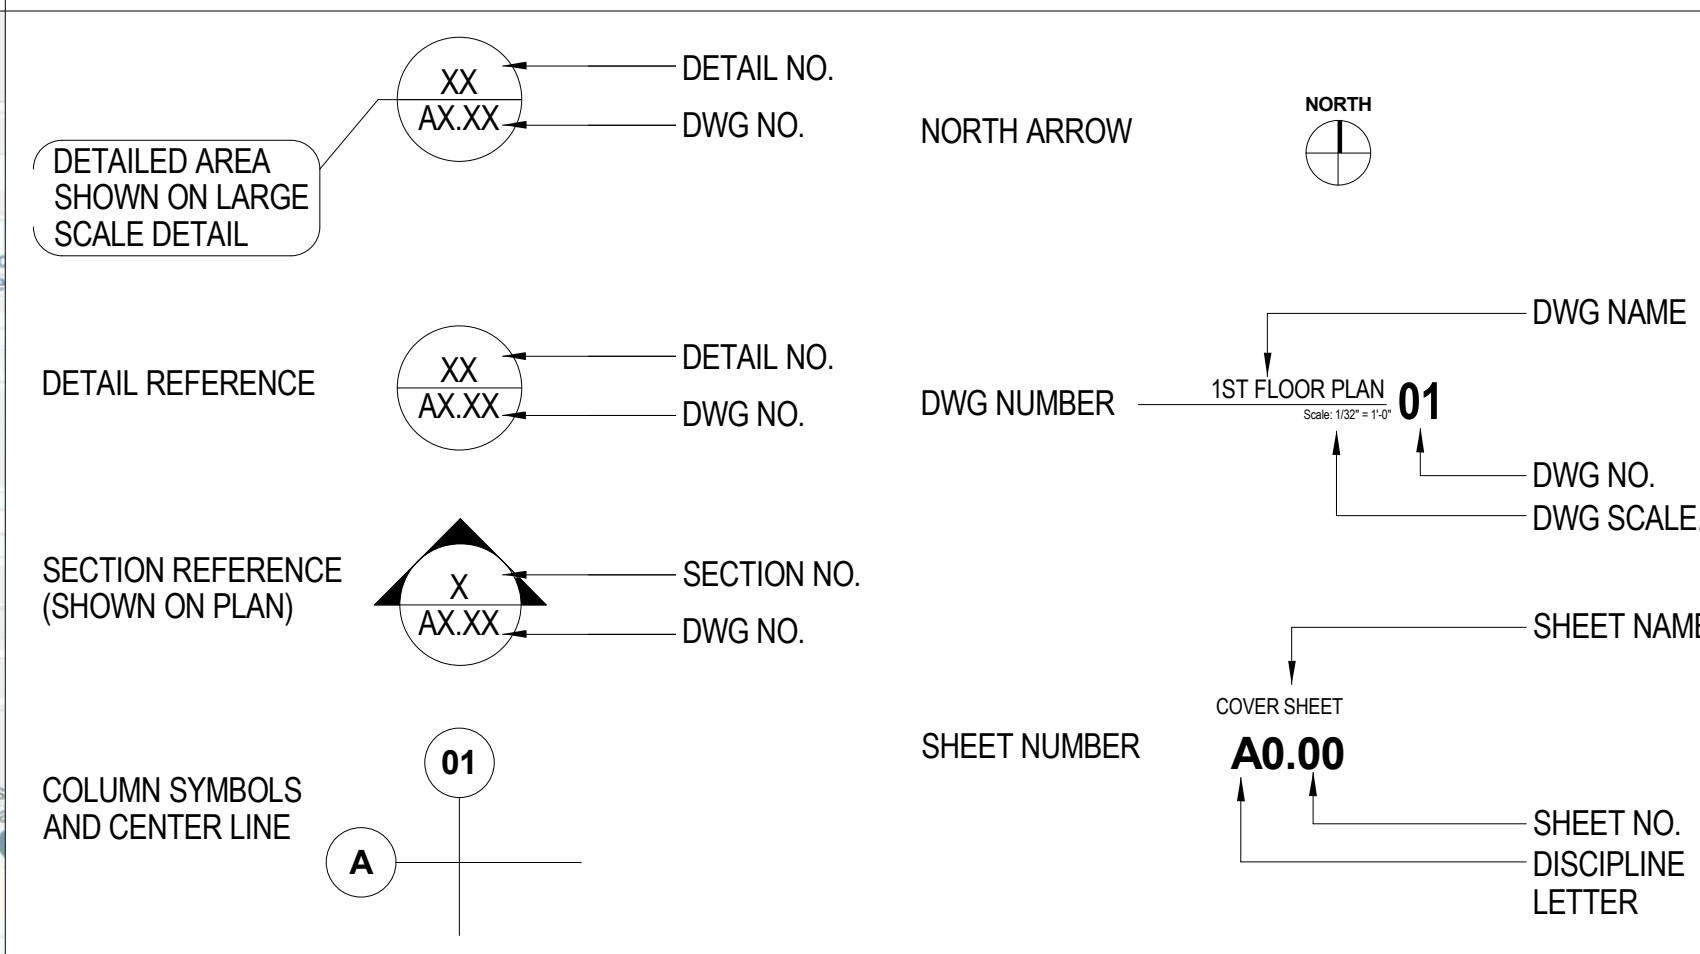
XX
AX.XX
DETAIL NO.
DWG NO.
DETAILED AREA SHOWN ON LARGE SCALE DETAIL

NORTH ARROW
NORTH

DETAIL REFERENCE
XX
AX.XX
DETAIL NO.
DWG NO.

DWG NAME
DWG NUMBER
1ST FLOOR PLAN
Scale: 1/32" = 1'-0"
01
DWG NO.
DWG SCALE.

SECTION REFERENCE (SHOWN ON PLAN)
X
AX.XX
SECTION NO.
DWG NO.

SHEET NAME
COVER SHEET
SHEET NUMBER
A0.00
SHEET NO.
DISCIPLINE LETTER

COLUMN SYMBOLS AND CENTER LINE
01
A